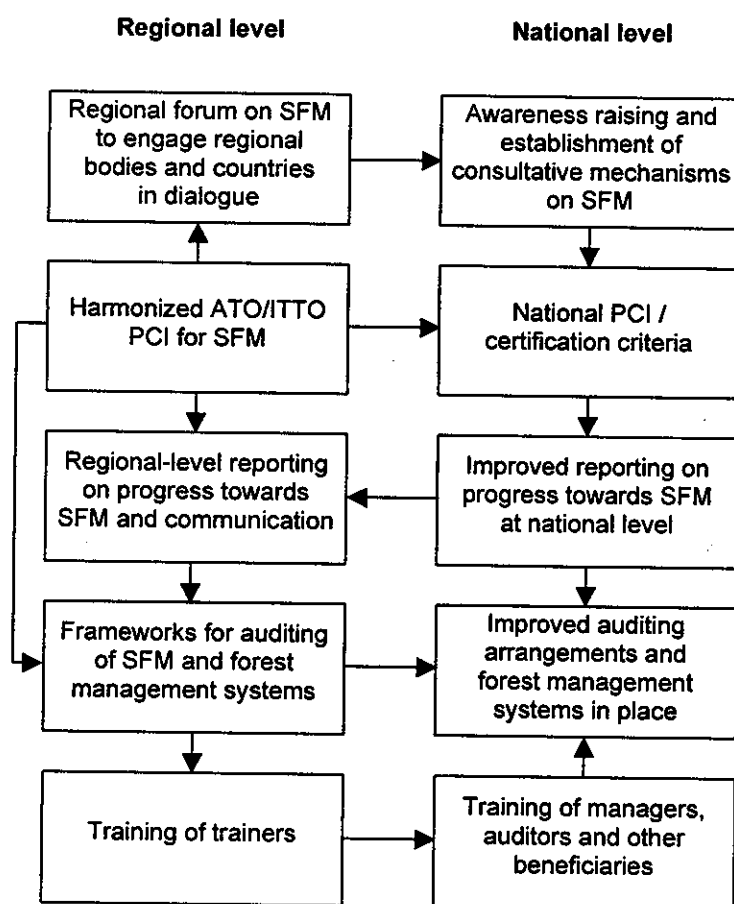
Regional level

National level

Regional forum on SFM to engage regional bodies and countries in dialogue

Awareness raising and establishment of consultative mechanisms on SFM

Harmonized ATO/ITTO PCI for SFM

National PCI / certification criteria

Regional-level reporting on progress towards SFM and communication

Improved reporting on progress towards SFM at national level

Frameworks for auditing of SFM and forest management systems

Improved auditing arrangements and forest management systems in place

Training of trainers

Training of managers, auditors and other beneficiaries